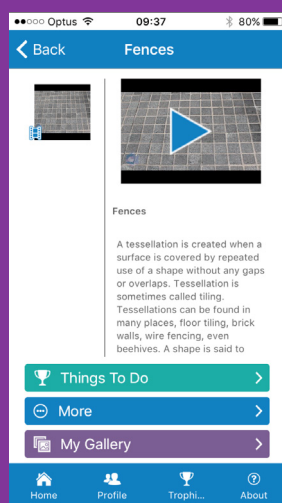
●●○○○ Optus 09:37 80%

Back Fences

Fences

A tessellation is created when a surface is covered by repeated use of a shape without any gaps or overlaps. Tessellation is sometimes called tiling. Tessellations can be found in many places, floor tiling, brick walls, wire fencing, even beehives. A shape is said to

Things To Do

More

My Gallery

Home Profile Trophi... About